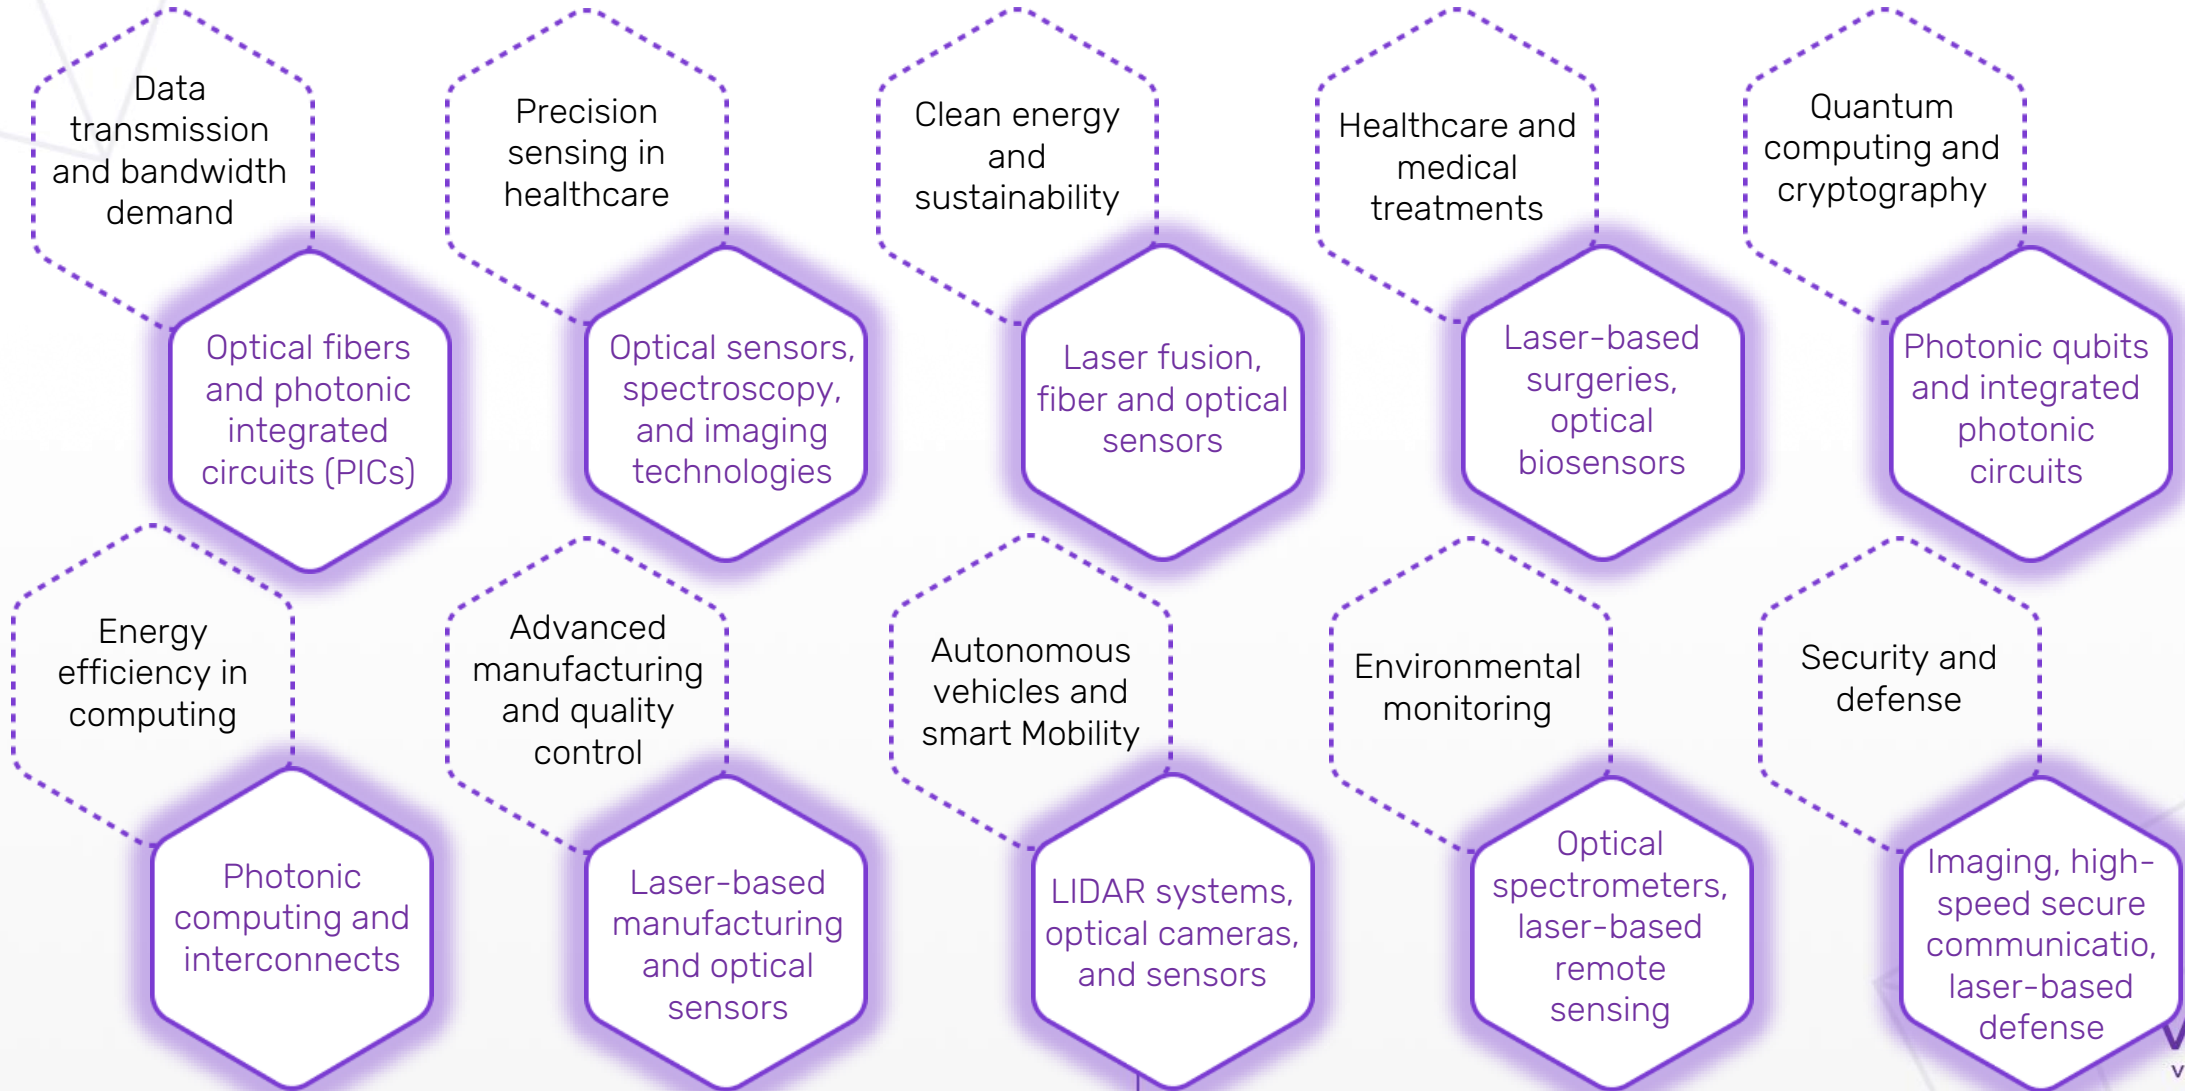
Data transmission and bandwidth demand

Optical fibers and photonic integrated circuits (PICs)

Precision sensing in healthcare

Optical sensors, spectroscopy, and imaging technologies

Clean energy and sustainability

Laser fusion, fiber and optical sensors

Healthcare and medical treatments

Laser-based surgeries, optical biosensors

Quantum computing and cryptography

Photonic qubits and integrated photonic circuits

Energy efficiency in computing

Photonic computing and interconnects

Advanced manufacturing and quality control

Laser-based manufacturing and optical sensors

Autonomous vehicles and smart Mobility

LIDAR systems, optical cameras, and sensors

Environmental monitoring

Optical spectrometers, laser-based remote sensing

Security and defense

Imaging, high-speed secure communicatio, laser-based defense